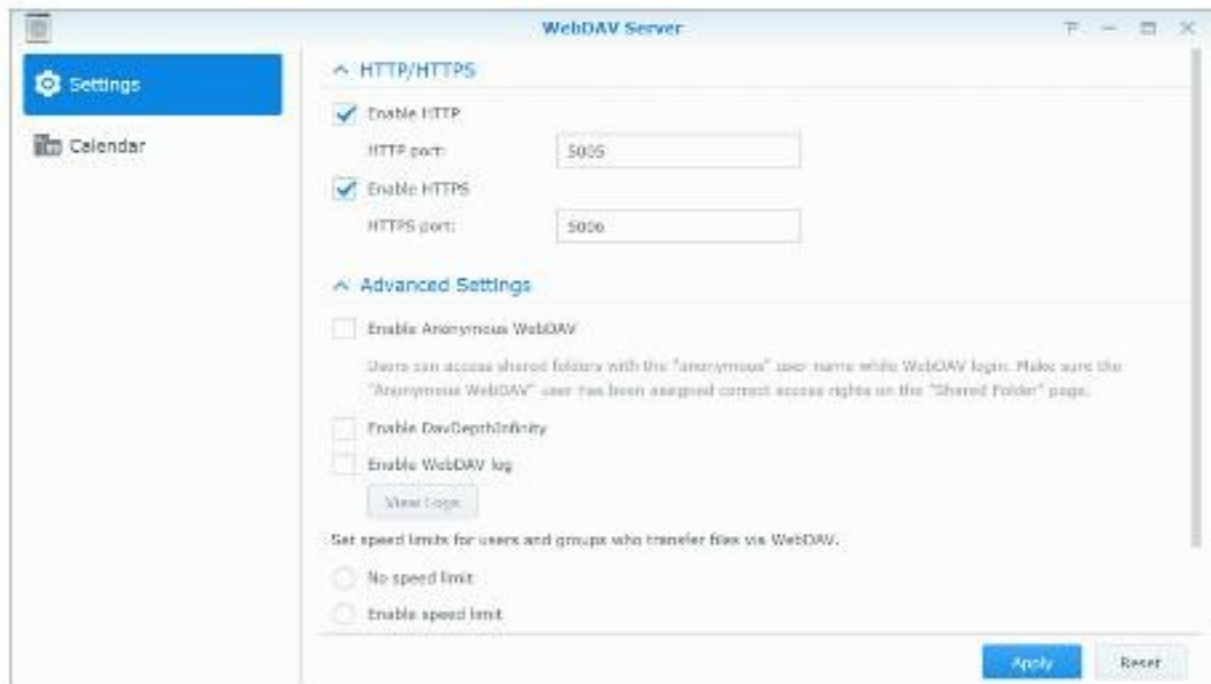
WebDAV Server

Settings

Calendar

HTTP/HTTPS

Enable HTTP

HTTP port: 5005

Enable HTTPS

HTTPS port: 5006

Advanced Settings

Enable Anonymous WebDAV

Users can access shared folders with the "anonymous" user name while WebDAV login. Make sure the "Anonymous WebDAV" user has been assigned correct access rights on the "Shared Folder" page.

Enable DavDepthInfinity

Enable WebDAV log

View Logs

Set speed limits for users and groups who transfer files via WebDAV.

No speed limit

Enable speed limit

Apply

Reset